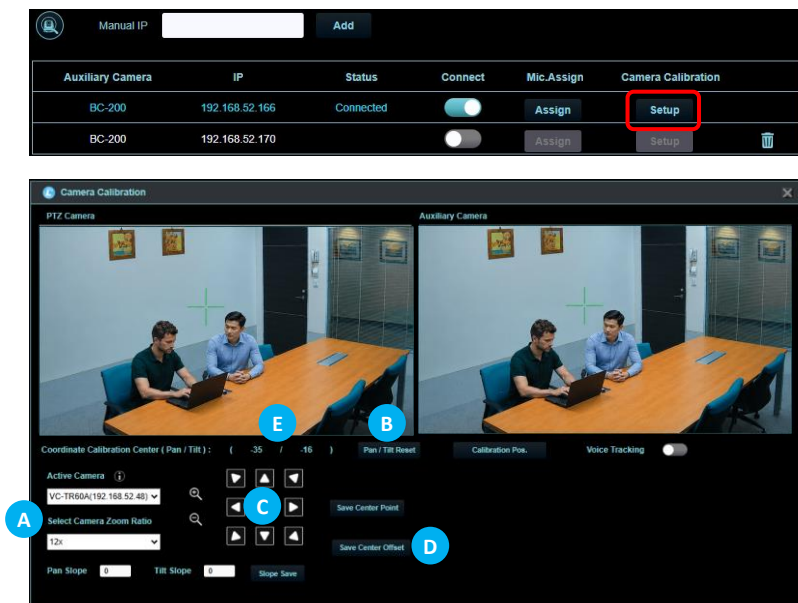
Manual IP Add

| Auxiliary Camera | IP | Status | Connect | Mic.Assign | Camera Calibration |
|---|---|---|---|---|---|
| BC-200 | 192.168.52.166 | Connected | | Assign | Setup |
| BC-200 | 192.168.52.170 | | | Assign | Setup |

Camera Calibration

PTZ Camera

Auxiliary Camera

E

B

Coordinate Calibration Center ( Pan / Tilt ) : ( -35 / -16 ) Pan / Tilt Reset Calibration Pos. Voice Tracking

Active Camera

VC-TR60A(192.168.52.48)

A

Select Camera Zoom Ratio

12x

C

Save Center Point

Save Center Offset

D

Pan Slope 0 Tilt Slope 0 Slope Save